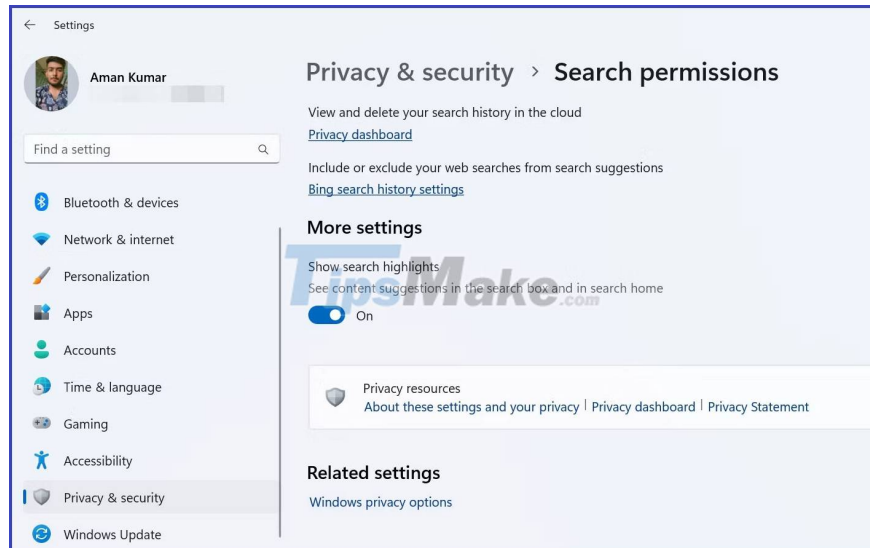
Settings

Aman Kumar

Find a setting

Bluetooth & devices
Network & internet
Personalization
Apps
Accounts
Time & language
Gaming
Accessibility
Privacy & security
Windows Update

Privacy & security > Search permissions

View and delete your search history in the cloud
Privacy dashboard

Include or exclude your web searches from search suggestions
Bing search history settings

More settings

Show search highlights
See content suggestions in the search box and in search home
On

TipsMake.com

Privacy resources
About these settings and your privacy | Privacy dashboard | Privacy Statement

Related settings
Windows privacy options